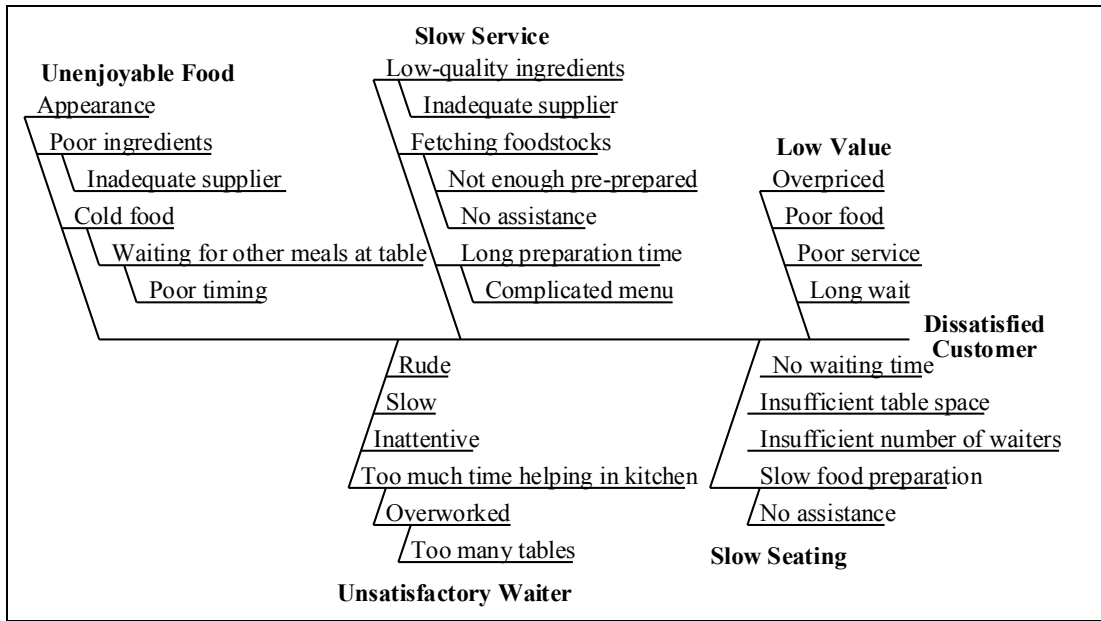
Unenjoyable Food
Appearance
Poor ingredients
Inadequate supplier
Cold food
Waiting for other meals at table
Poor timing

Slow Service
Low-quality ingredients
Inadequate supplier
Fetching foodstocks
Not enough pre-prepared
No assistance
Long preparation time
Complicated menu

Low Value
Overpriced
Poor food
Poor service
Long wait

Dissatisfied Customer

Rude
Slow
Inattentive
Too much time helping in kitchen
Overworked
Too many tables
Unsatisfactory Waiter

No waiting time
Insufficient table space
Insufficient number of waiters
Slow food preparation
No assistance
Slow Seating